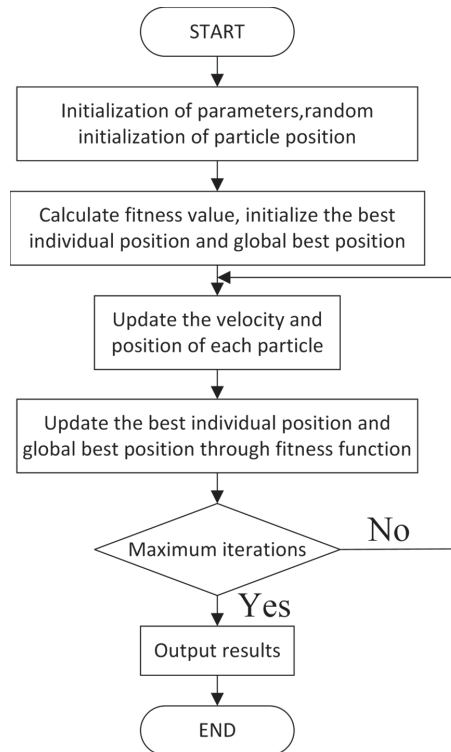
START

Initialization of parameters,random initialization of particle position

Calculate fitness value, initialize the best individual position and global best position

Update the velocity and position of each particle

Update the best individual position and global best position through fitness function

Maximum iterations

No

Yes

Output results

END